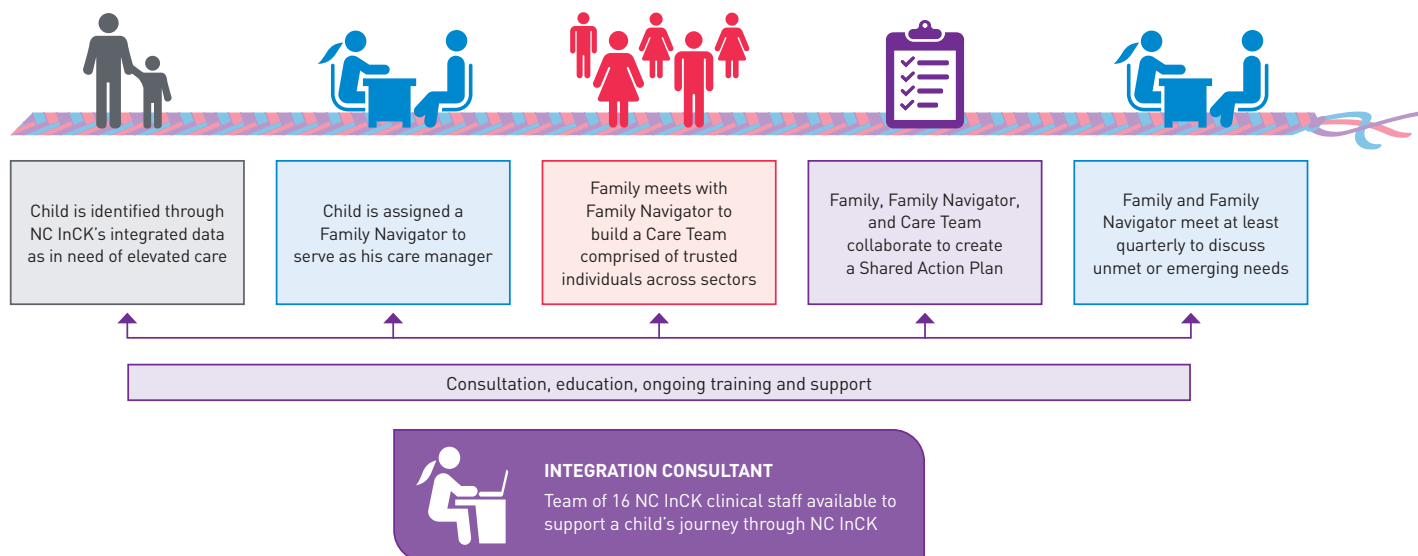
Child is identified through NC InCK's integrated data as in need of elevated care

Child is assigned a Family Navigator to serve as his care manager

Family meets with Family Navigator to build a Care Team comprised of trusted individuals across sectors

Family, Family Navigator, and Care Team collaborate to create a Shared Action Plan

Family and Family Navigator meet at least quarterly to discuss unmet or emerging needs

Consultation, education, ongoing training and support

INTEGRATION CONSULTANT

Team of 16 NC InCK clinical staff available to support a child's journey through NC InCK